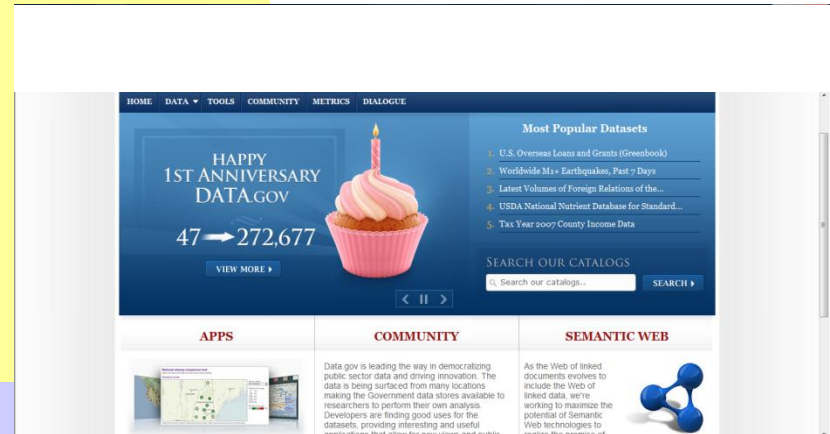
HOME DATA ▾ TOOLS COMMUNITY METRICS DIALOGUE

HAPPY 1ST ANNIVERSARY DATA.GOV

47 → 272,677

VIEW MORE ▸

Most Popular Datasets

1. U.S. Overseas Loans and Grants (Greenbook)
2. Worldwide M1+ Earthquakes, Past 7 Days
3. Latest Volumes of Foreign Relations of the...
4. USDA National Nutrient Database for Standard...
5. Tax Year 2007 County Income Data

SEARCH OUR CATALOGS

Search our catalogs...

SEARCH ▸

APPS

COMMUNITY

SEMANTIC WEB

Data.gov is leading the way in democratizing public sector data and driving innovation. The data is being surfaced from many locations making the Government data stores available to researchers to perform their own analysis. Developers are finding good uses for the datasets, providing interesting and useful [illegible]

As the Web of linked documents evolves to include the Web of linked data, we're working to maximize the potential of Semantic Web technologies to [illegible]